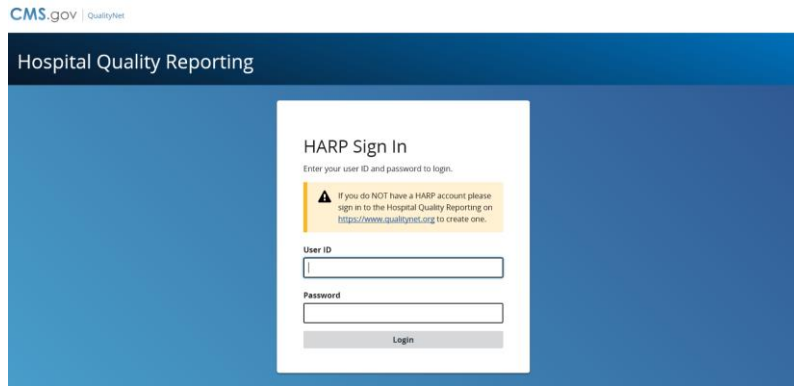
CMS.gov | QualityNet

Hospital Quality Reporting

HARP Sign In

Enter your user ID and password to login.

If you do NOT have a HARP account please sign in to the Hospital Quality Reporting on https://www.qualitynet.org to create one.

User ID

Password

Login